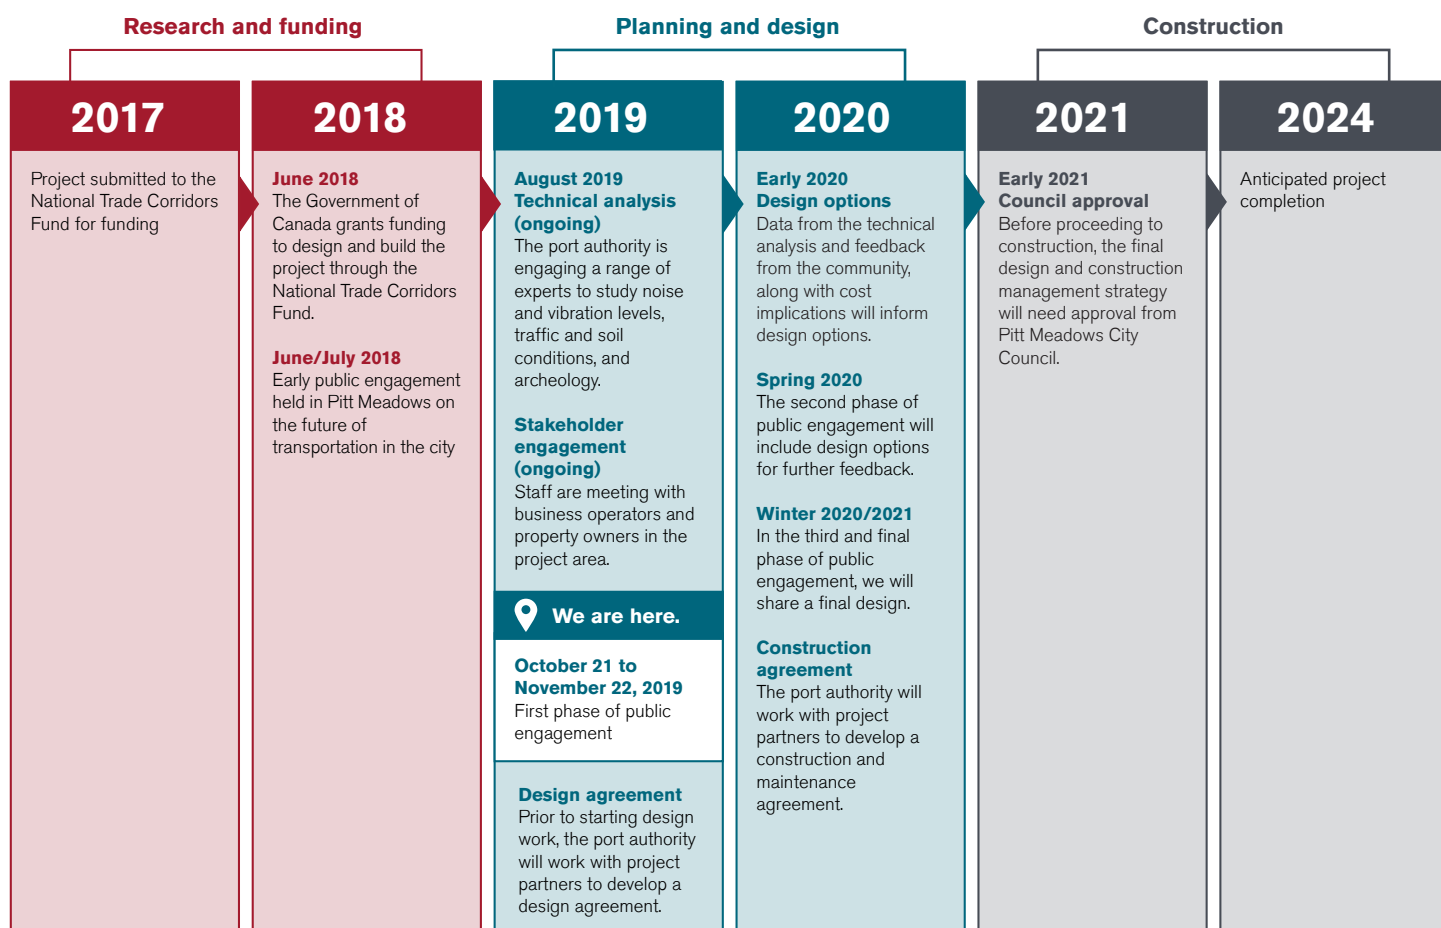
Research and funding

Planning and design

Construction

2017

Project submitted to the National Trade Corridors Fund for funding

2018

June 2018
The Government of Canada grants funding to design and build the project through the National Trade Corridors Fund.

June/July 2018
Early public engagement held in Pitt Meadows on the future of transportation in the city

2019

August 2019
Technical analysis (ongoing)
The port authority is engaging a range of experts to study noise and vibration levels, traffic and soil conditions, and archeology.

Stakeholder engagement (ongoing)
Staff are meeting with business operators and property owners in the project area.

We are here.

October 21 to November 22, 2019
First phase of public engagement

Design agreement
Prior to starting design work, the port authority will work with project partners to develop a design agreement.

2020

Early 2020
Design options
Data from the technical analysis and feedback from the community, along with cost implications will inform design options.

Spring 2020
The second phase of public engagement will include design options for further feedback.

Winter 2020/2021
In the third and final phase of public engagement, we will share a final design.

Construction agreement
The port authority will work with project partners to develop a construction and maintenance agreement.

2021

Early 2021
Council approval
Before proceeding to construction, the final design and construction management strategy will need approval from Pitt Meadows City Council.

2024

Anticipated project completion